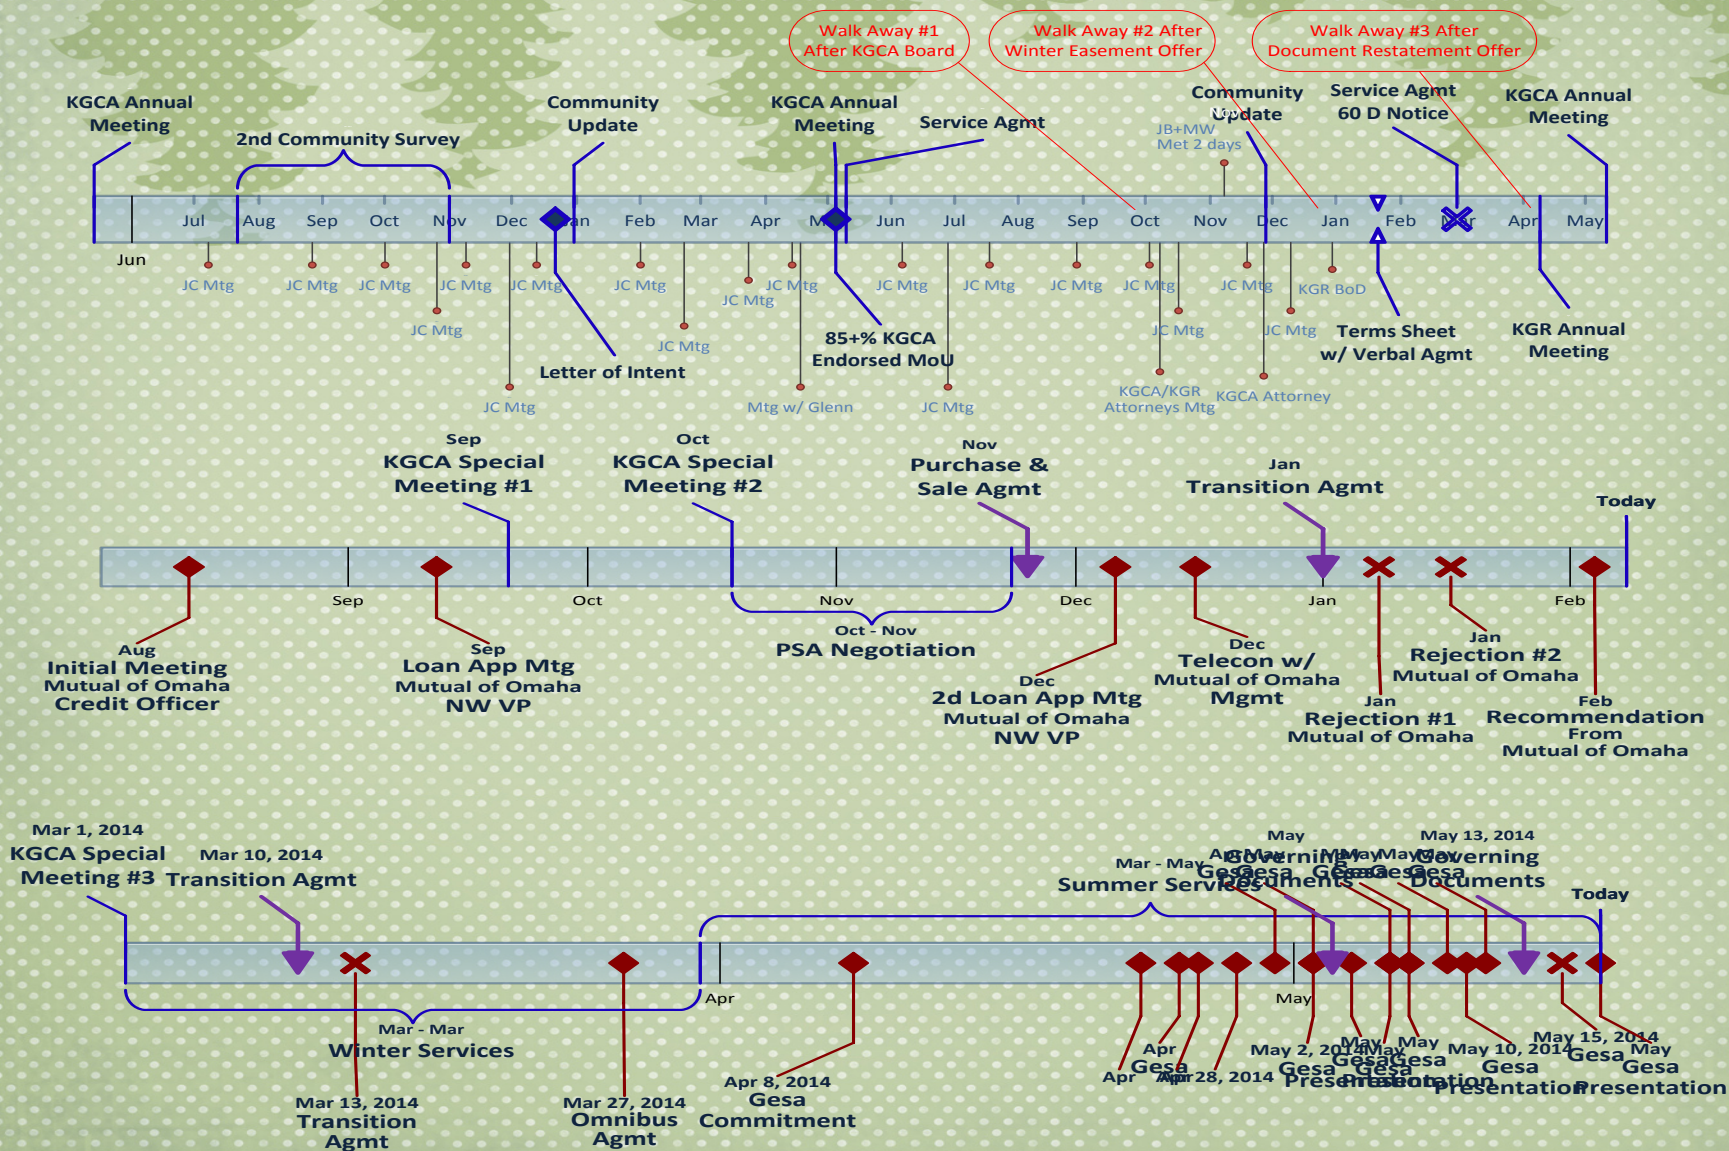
Walk Away #1 After KGCA Board

Walk Away #2 After Winter Easement Offer

Walk Away #3 After Document Restatement Offer

KGCA Annual Meeting

2nd Community Survey

Community Update

KGCA Annual Meeting

Service Agmt

Community Update

JB+MW Met 2 days

Service Agmt 60 D Notice

KGCA Annual Meeting

Jun Jul Aug Sep Oct Nov Dec Jan Feb Mar Apr May Jun Jul Aug Sep Oct Nov Dec Jan Feb Mar Apr May

JC Mtg JC Mtg JC Mtg JC Mtg JC Mtg JC Mtg JC Mtg JC Mtg JC Mtg JC Mtg JC Mtg JC Mtg JC Mtg JC Mtg JC Mtg KGR BoD

JC Mtg JC Mtg JC Mtg JC Mtg

85+% KGCA Endorsed MoU

Terms Sheet w/ Verbal Agmt

KGR Annual Meeting

Letter of Intent

JC Mtg

Mtg w/ Glenn

JC Mtg

KGCA/KGR Attorneys Mtg

KGCA Attorney

Sep KGCA Special Meeting #1

Oct KGCA Special Meeting #2

Nov Purchase & Sale Agmt

Jan Transition Agmt

Today

Sep Oct Nov Dec Jan Feb

Aug Initial Meeting Mutual of Omaha Credit Officer

Sep Loan App Mtg Mutual of Omaha NW VP

Oct - Nov PSA Negotiation

Dec 2d Loan App Mtg Mutual of Omaha NW VP

Dec Telecon w/ Mutual of Omaha Mgmt

Jan Rejection #1 Mutual of Omaha

Jan Rejection #2 Mutual of Omaha

Feb Recommendation From Mutual of Omaha

Mar 1, 2014 KGCA Special Meeting #3

Mar 10, 2014 Transition Agmt

Mar - May Summer Services

May Governing Documents

May 13, 2014 Governing Documents

Today

Apr May

Mar - Mar Winter Services

Mar 13, 2014 Transition Agmt

Mar 27, 2014 Omnibus Agmt

Apr 8, 2014 Gesa Commitment

Apr Gesa Apr Apr 28, 2014

May 2, 2014 Gesa Presentation

May 10, 2014 Gesa Presentation

May 15, 2014 Gesa

May Gesa Presentation